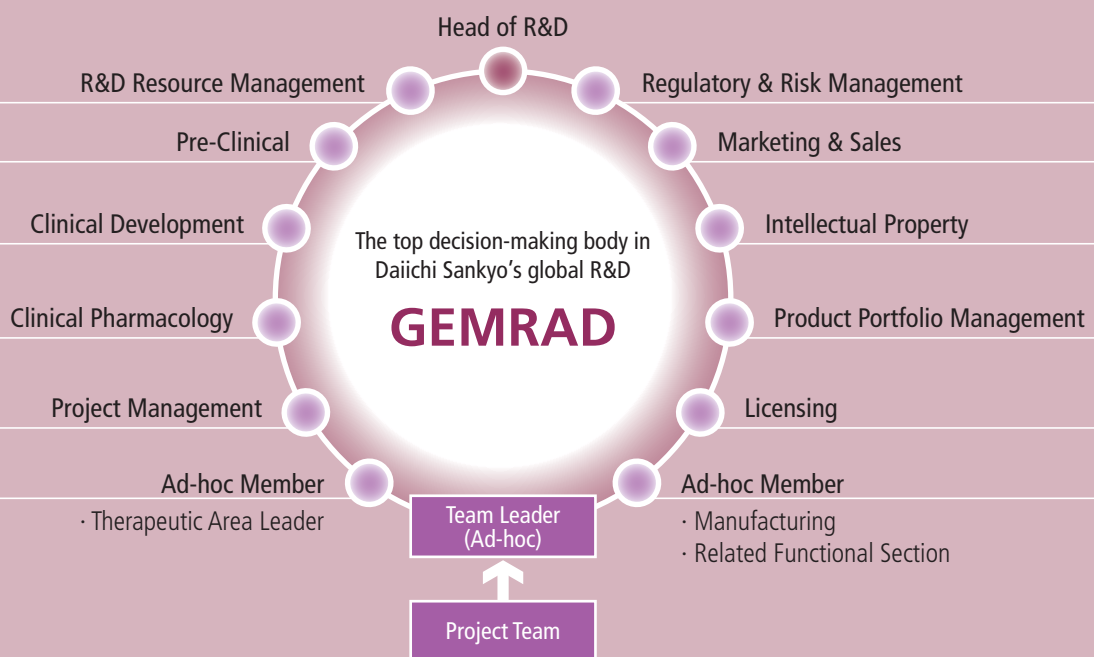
Head of R&D

R&D Resource Management

Regulatory & Risk Management

Pre-Clinical

Marketing & Sales

Clinical Development

Intellectual Property

The top decision-making body in Daiichi Sankyo’s global R&D

GEMRAD

Clinical Pharmacology

Product Portfolio Management

Project Management

Licensing

Ad-hoc Member
· Therapeutic Area Leader

Ad-hoc Member
· Manufacturing
· Related Functional Section

Team Leader (Ad-hoc)

Project Team